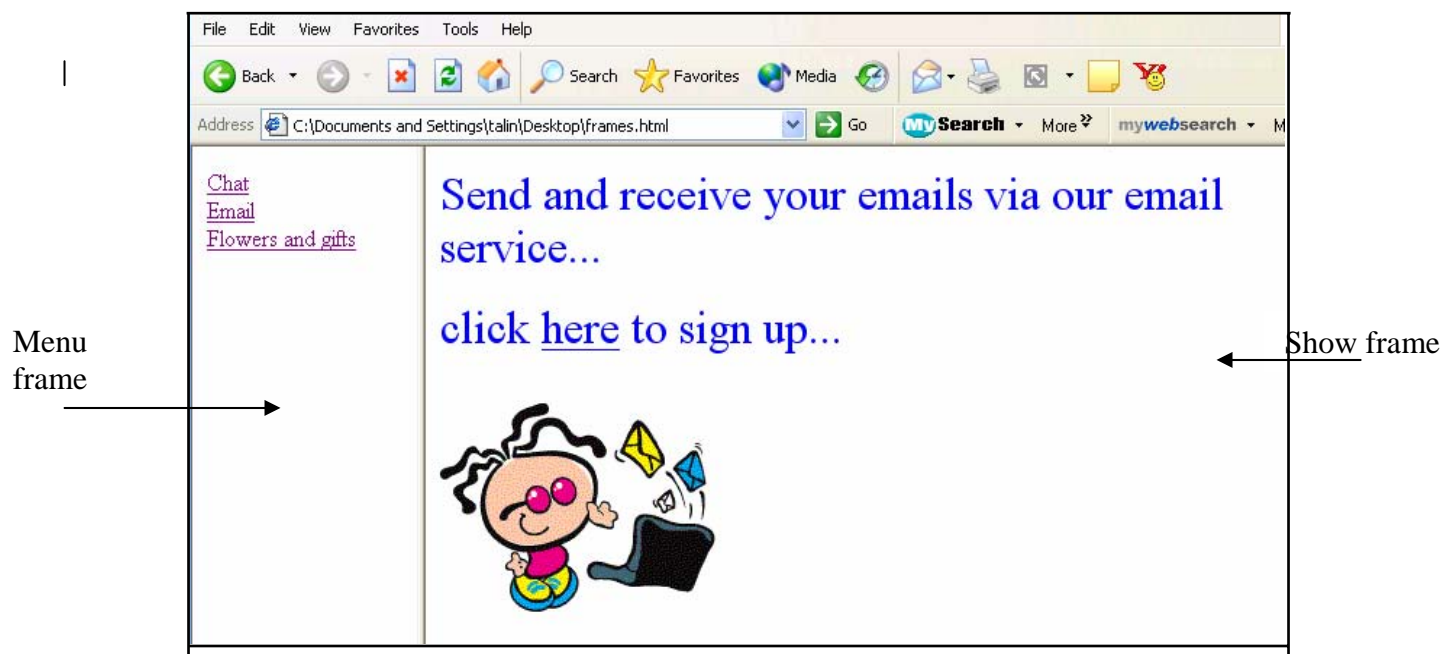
File Edit View Favorites Tools Help

Back Search Favorites Media

Address C:\Documents and Settings\talin\Desktop\frames.html Go MySearch More mywebsearch M

Chat
Email
Flowers and gifts

Send and receive your emails via our email service...

click here to sign up...

Menu frame

Show frame